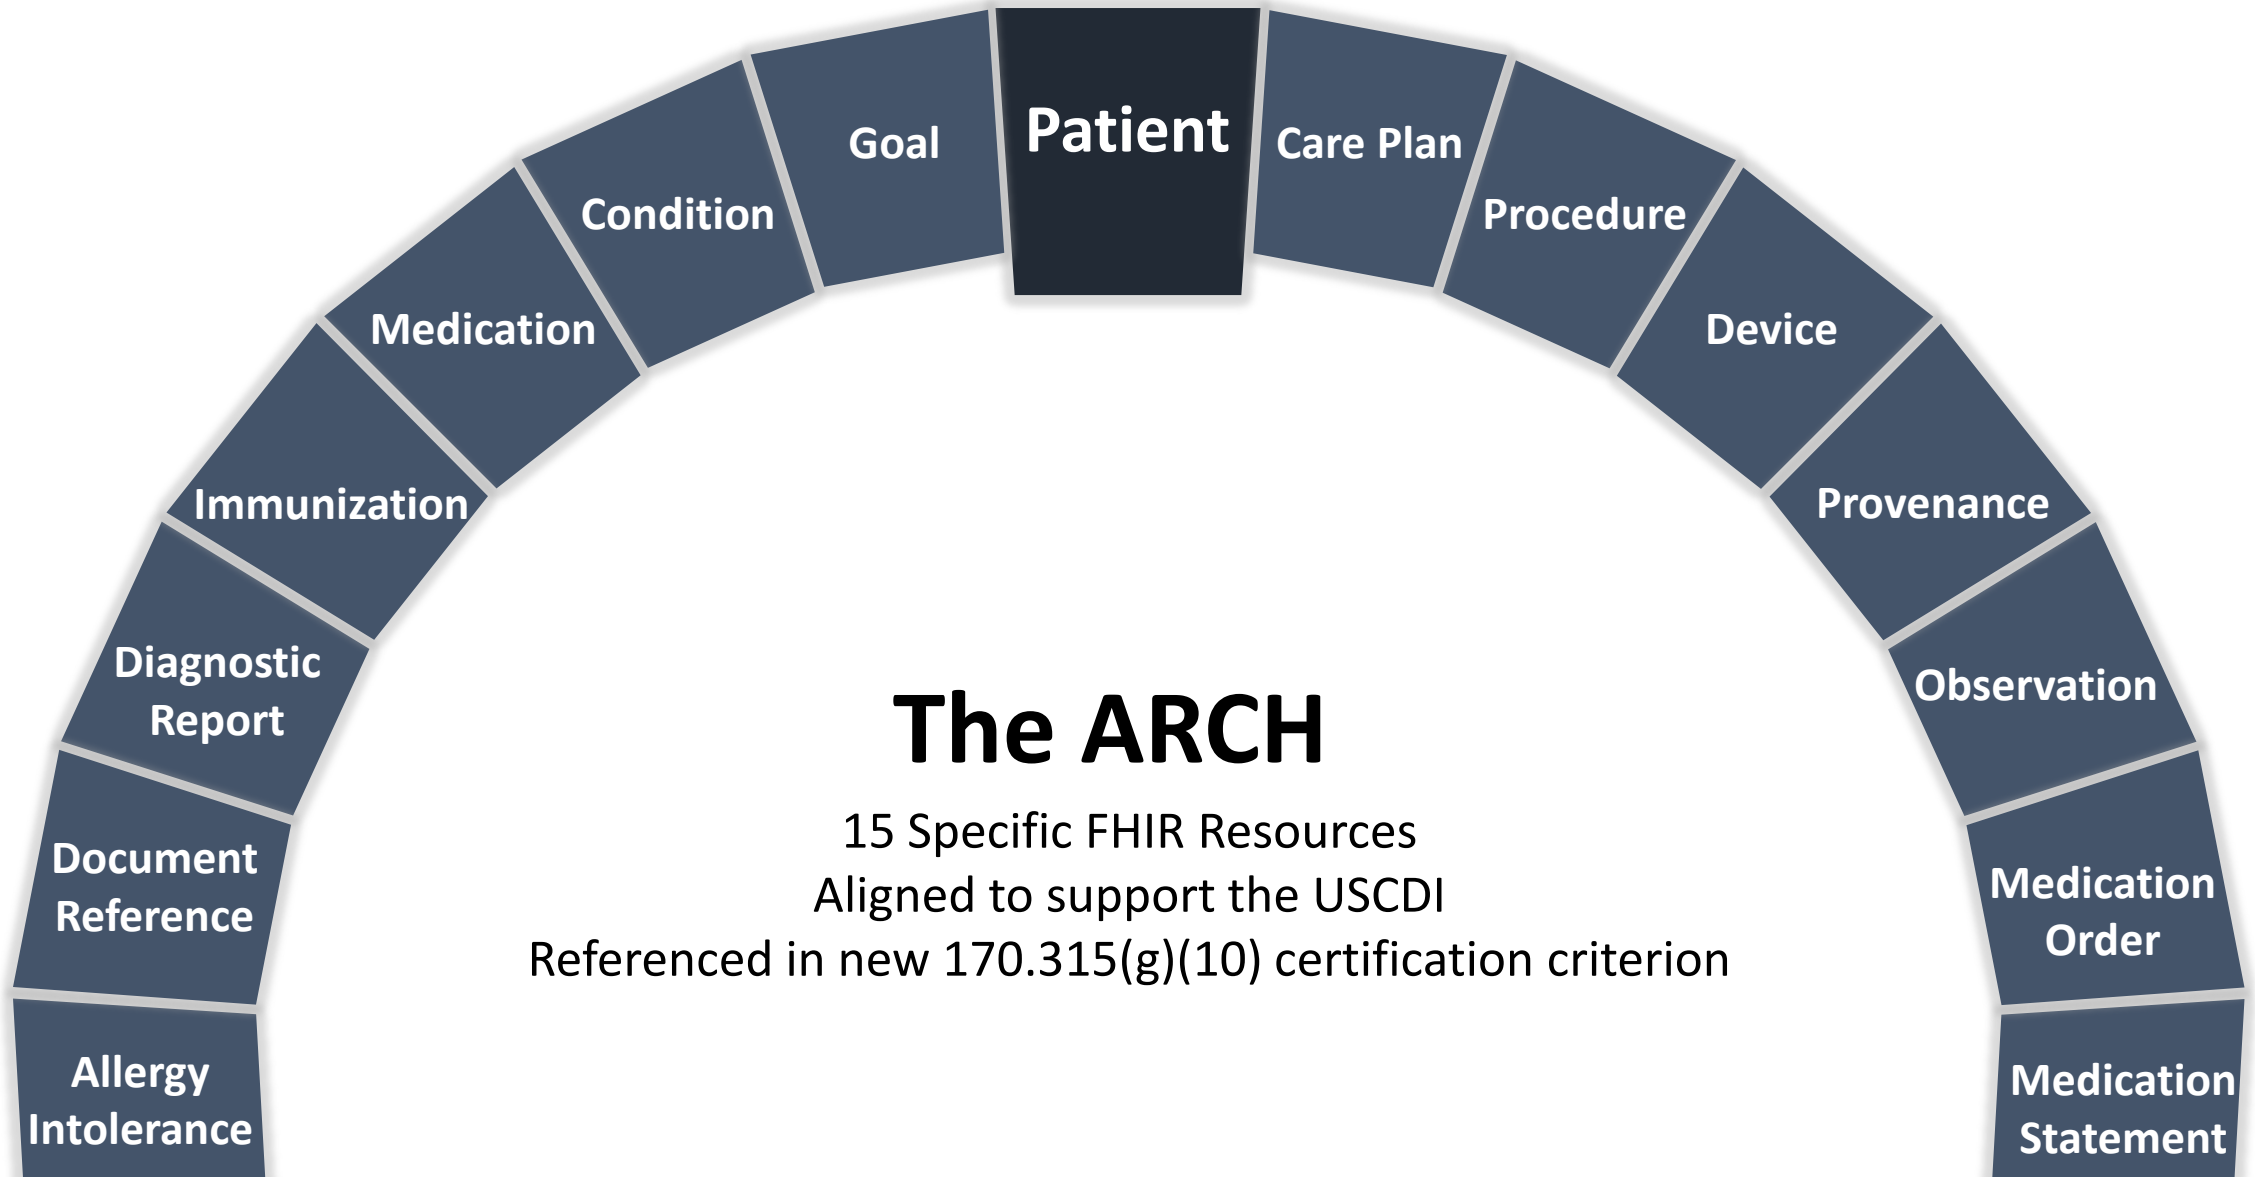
Allergy Intolerance

Document Reference

Diagnostic Report

Immunization

Medication

Condition

Goal

Patient

Care Plan

Procedure

Device

Provenance

Observation

Medication Order

Medication Statement

The ARCH

15 Specific FHIR Resources
Aligned to support the USCDI
Referenced in new 170.315(g)(10) certification criterion